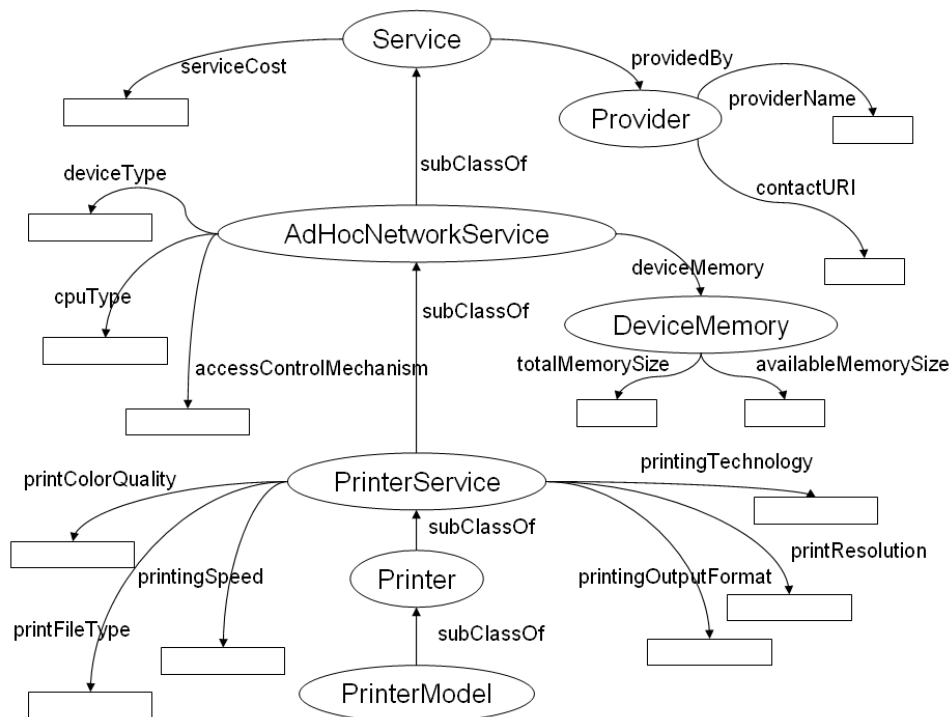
Service
serviceCost
providedBy
Provider
providerName
contactURI
subClassOf
deviceType
AdHocNetworkService
deviceMemory
cpuType
subClassOf
DeviceMemory
accessControlMechanism
totalMemorySize
availableMemorySize
printingTechnology
printColorQuality
PrinterService
subClassOf
printResolution
printingSpeed
Printer
printingOutputFormat
printFileType
subClassOf
PrinterModel